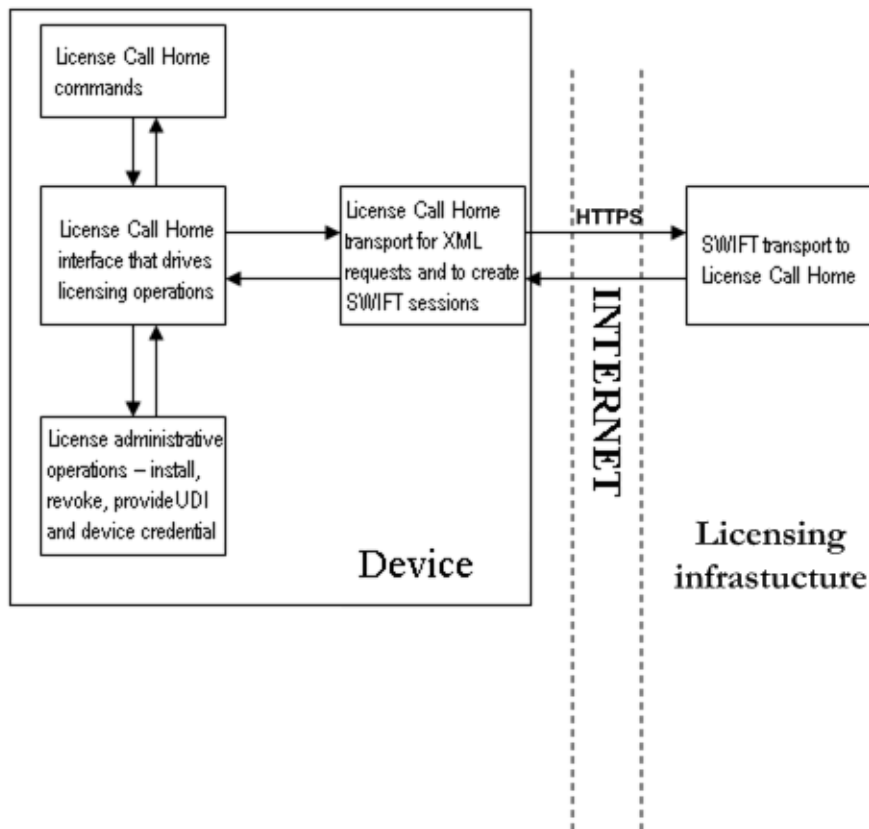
License Call Home commands

License Call Home interface that drives licensing operations

License administrative operations – install, revoke, provideUDI and device credential

License Call Home transport for XML requests and to create SWIFT sessions

HTTPS

SWIFT transport to License Call Home

INTERNET

Device

Licensing infrastucture